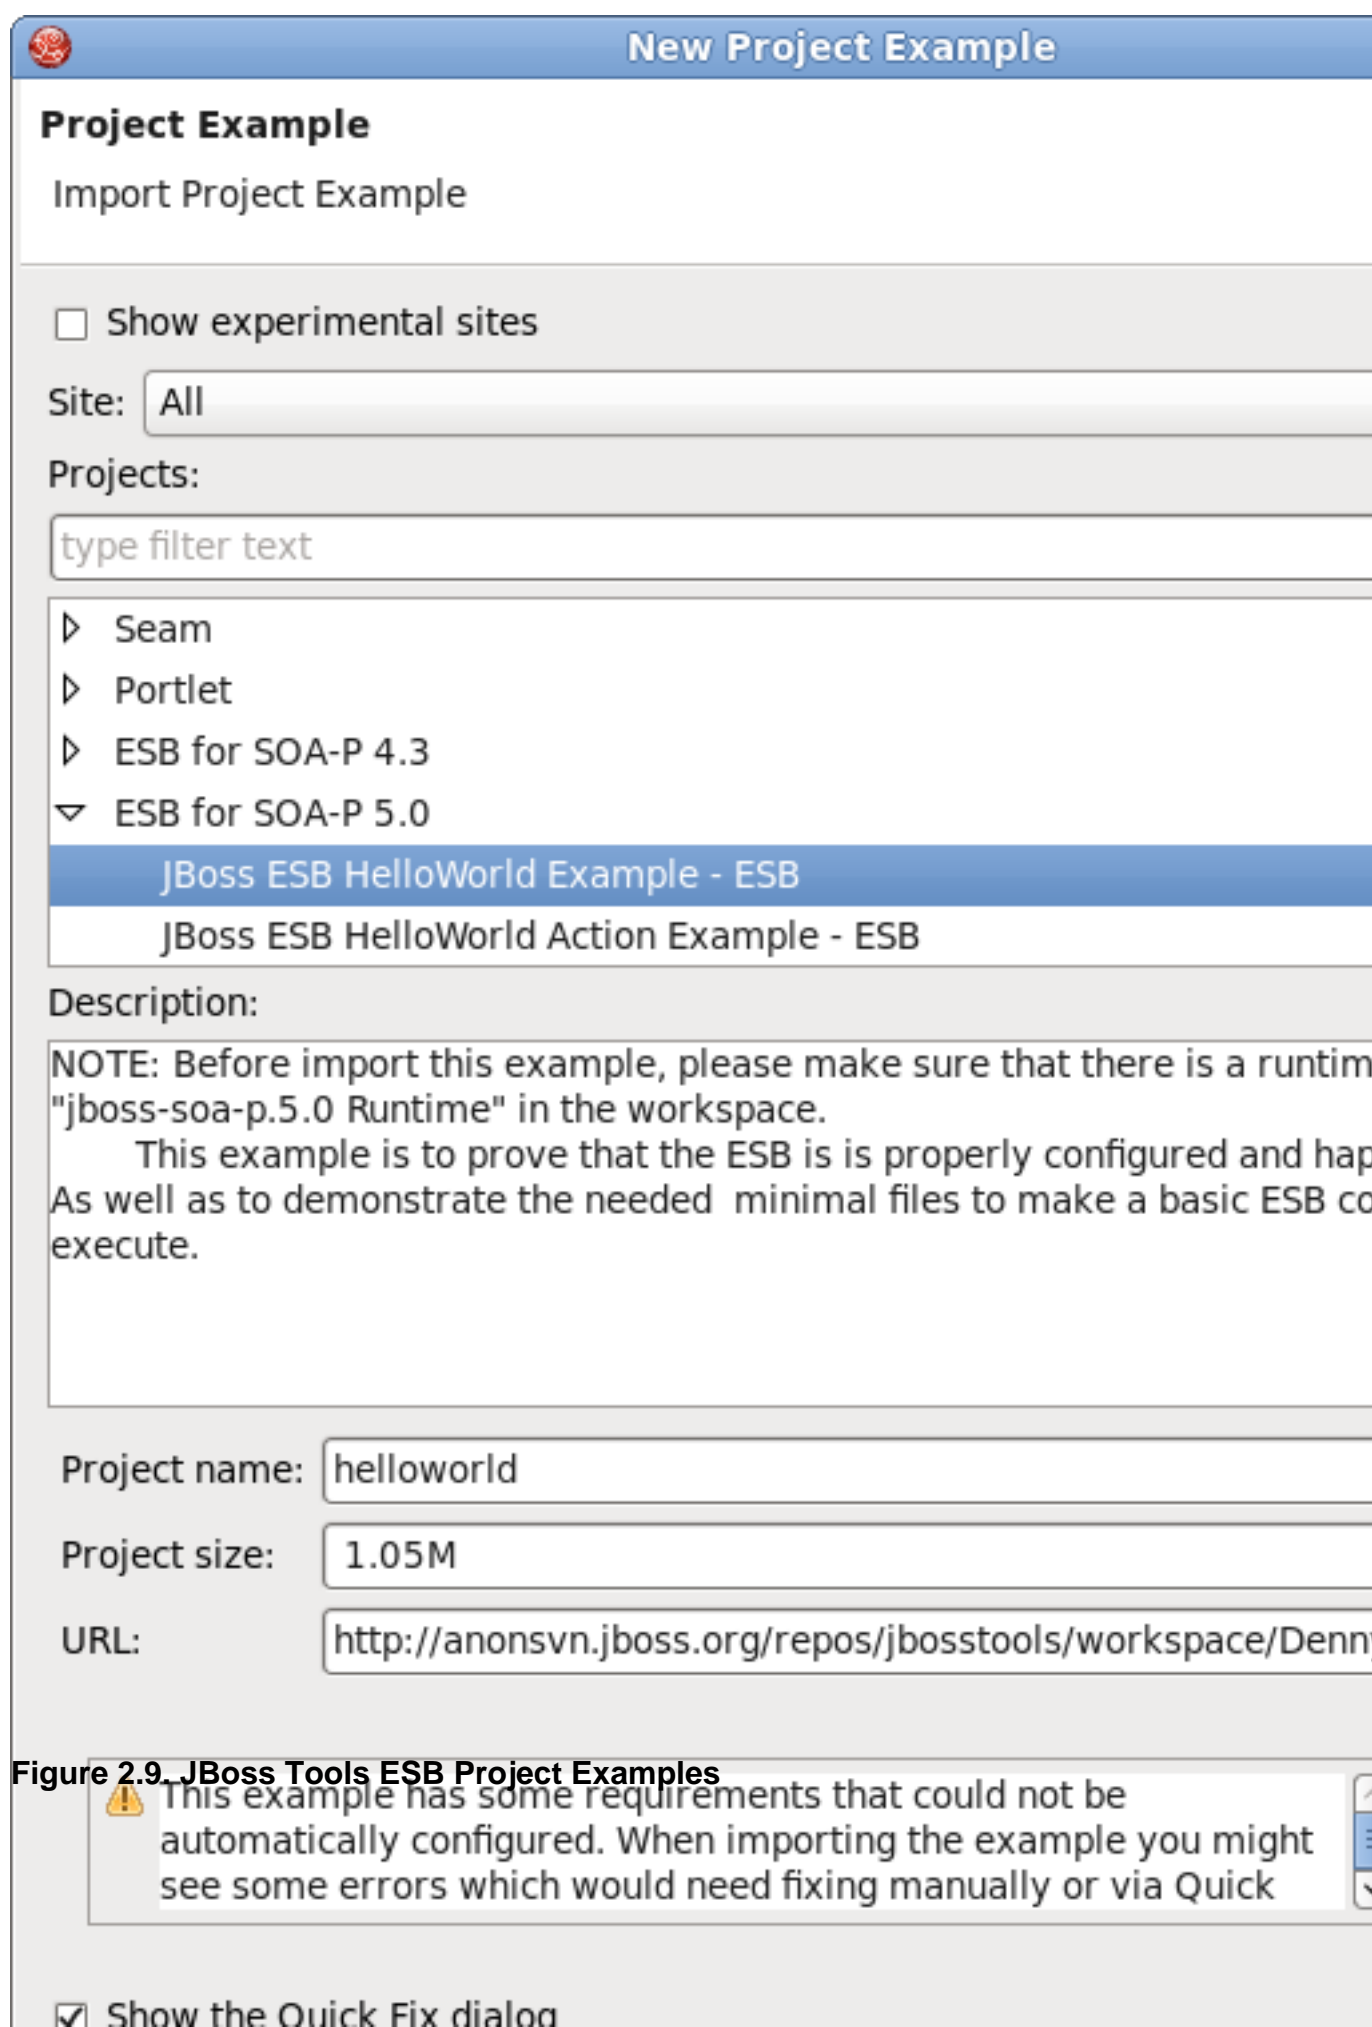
New Project Example

Project Example

Import Project Example

Show experimental sites

Site: All

Projects:

type filter text

Seam

Portlet

ESB for SOA-P 4.3

ESB for SOA-P 5.0

JBoss ESB HelloWorld Example - ESB

JBoss ESB HelloWorld Action Example - ESB

Description:

NOTE: Before import this example, please make sure that there is a runtim "jboss-soa-p.5.0 Runtime" in the workspace.

This example is to prove that the ESB is is properly configured and hap As well as to demonstrate the needed minimal files to make a basic ESB co execute.

Project name: helloworld

Project size: 1.05M

URL: http://anonsvn.jboss.org/repos/jbosstools/workspace/Denn

Figure 2.9. JBoss Tools ESB Project Examples

This example has some requirements that could not be automatically configured. When importing the example you might see some errors which would need fixing manually or via Quick

Show the Quick Fix dialog